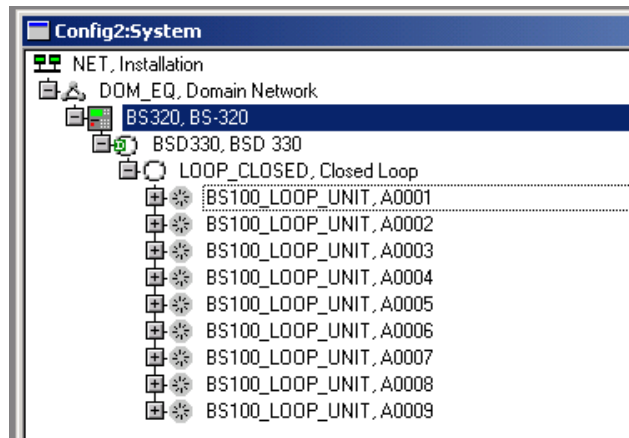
Config2:System

NET, Installation
DOM_EQ, Domain Network
BS320, BS-320
BSD330, BSD 330
LOOP_CLOSED, Closed Loop
BS100_LOOP_UNIT, A0001
BS100_LOOP_UNIT, A0002
BS100_LOOP_UNIT, A0003
BS100_LOOP_UNIT, A0004
BS100_LOOP_UNIT, A0005
BS100_LOOP_UNIT, A0006
BS100_LOOP_UNIT, A0007
BS100_LOOP_UNIT, A0008
BS100_LOOP_UNIT, A0009